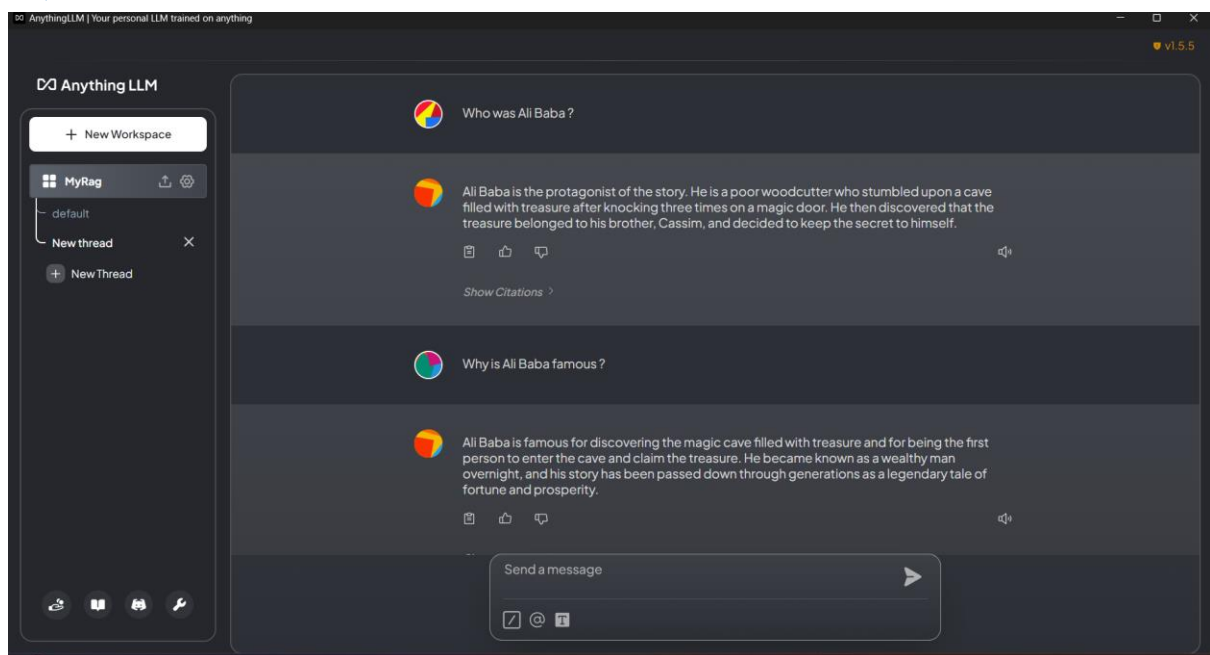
AnythingLLM | Your personal LLM trained on anything

v1.5.5

Anything LLM

+ New Workspace

MyRag

default

New thread

+ New Thread

Who was Ali Baba ?

Ali Baba is the protagonist of the story. He is a poor woodcutter who stumbled upon a cave filled with treasure after knocking three times on a magic door. He then discovered that the treasure belonged to his brother, Cassim, and decided to keep the secret to himself.

Show Citations >

Why is Ali Baba famous ?

Ali Baba is famous for discovering the magic cave filled with treasure and for being the first person to enter the cave and claim the treasure. He became known as a wealthy man overnight, and his story has been passed down through generations as a legendary tale of fortune and prosperity.

Send a message